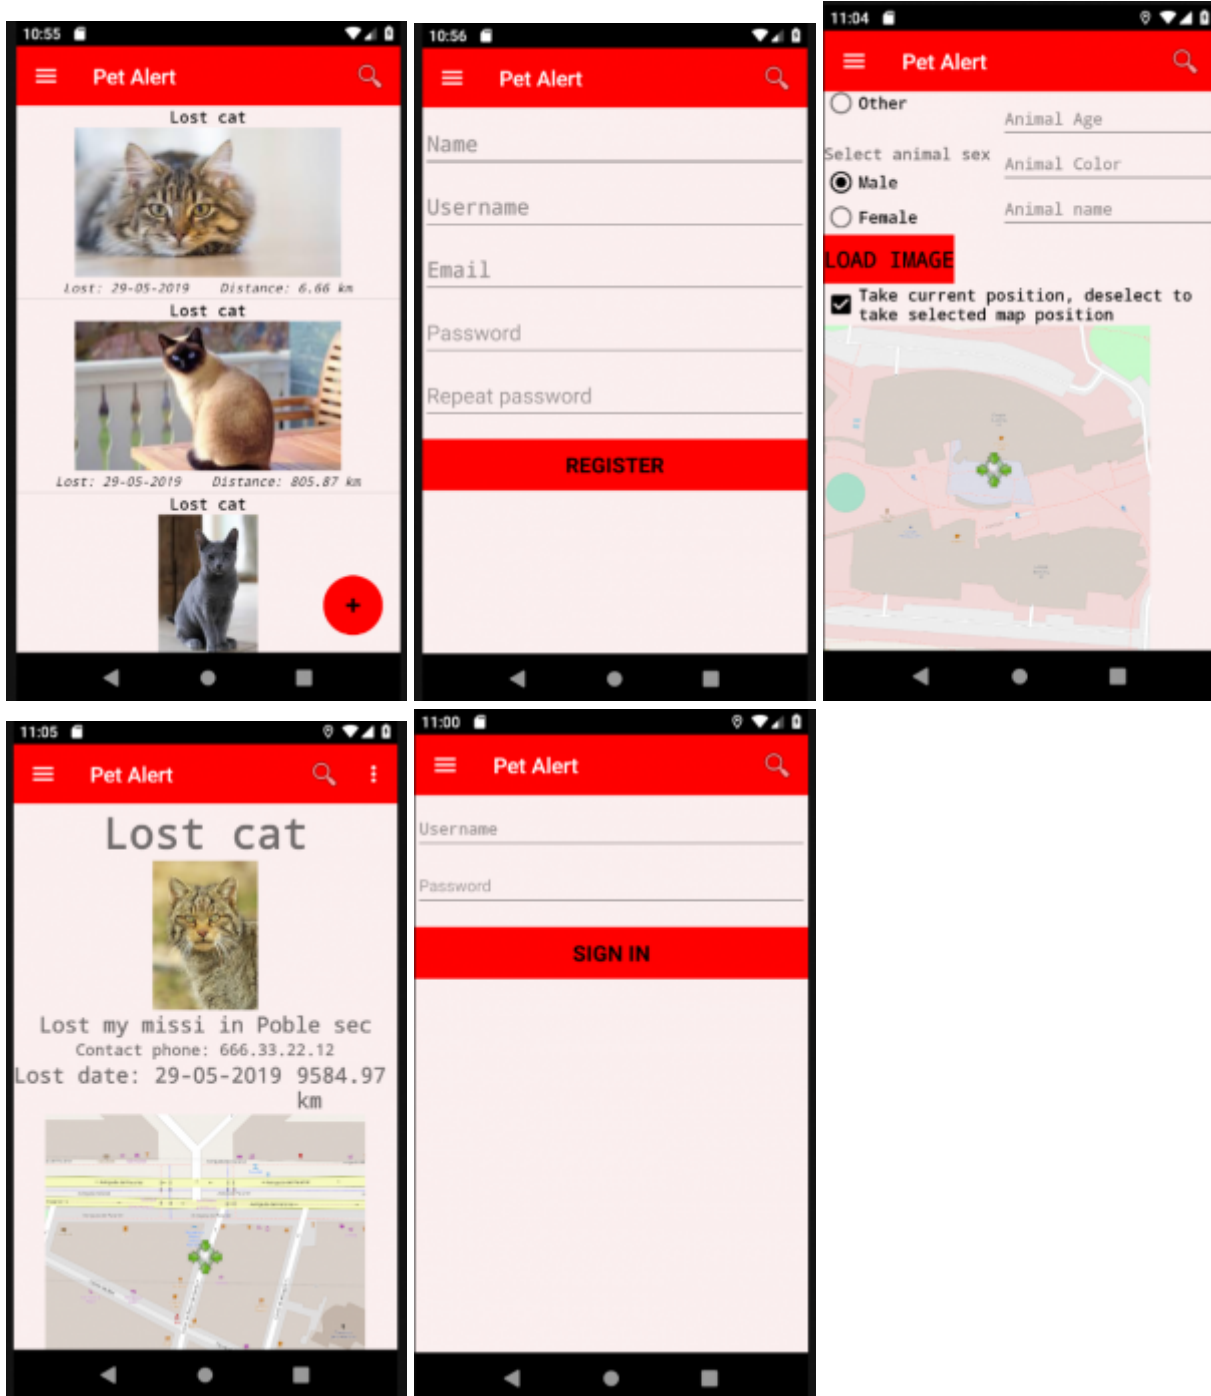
10:55

Pet Alert

Lost cat

Lost: 29-05-2019 Distance: 6.66 km

Lost cat

Lost: 29-05-2019 Distance: 805.87 km

Lost cat

+

10:56

Pet Alert

Name

Username

Email

Password

Repeat password

REGISTER

11:04

Pet Alert

Other

Animal Age

Select animal sex

Animal Color

Male

Female

Animal name

LOAD IMAGE

Take current position, deselect to take selected map position

11:05

Pet Alert

Lost cat

Lost my missi in Poble sec

Contact phone: 666.33.22.12

Lost date: 29-05-2019 9584.97 km

11:00

Pet Alert

Username

Password

SIGN IN